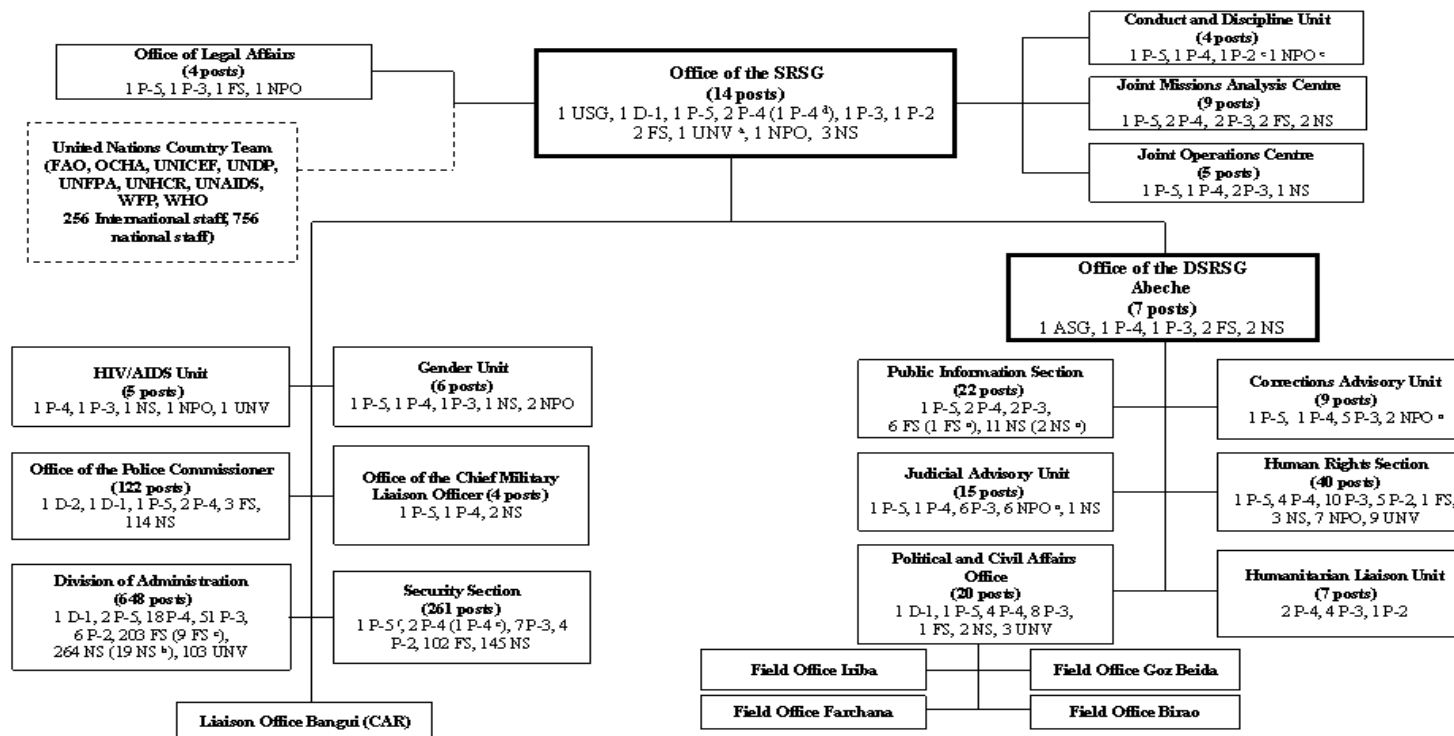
Office of Legal Affairs
(4 posts)
1 P-5, 1 P-3, 1 FS, 1 NPO

United Nations Country Team
(FAO, OCHA, UNICEF, UNDP, UNFPA, UNHCR, UNAIDS, WFP, WHO
256 International staff, 756 national staff)

Office of the SRSG
(14 posts)
1 USG, 1 D-1, 1 P-5, 2 P-4 (1 P-4 $^{a}$), 1 P-3, 1 P-2
2 FS, 1 UNV $^{a}$, 1 NPO, 3 NS

Conduct and Discipline Unit
(4 posts)
1 P-5, 1 P-4, 1 P-2 $^{a}$ 1 NPO $^{a}$

Joint Missions Analysis Centre
(9 posts)
1 P-5, 2 P-4, 2 P-3, 2 FS, 2 NS

Joint Operations Centre
(5 posts)
1 P-5, 1 P-4, 2P-3, 1 NS

Office of the DSRSG
Abeche
(7 posts)
1 ASG, 1 P-4, 1 P-3, 2 FS, 2 NS

HIV/AIDS Unit
(5 posts)
1 P-4, 1 P-3, 1 NS, 1 NPO, 1 UNV

Gender Unit
(6 posts)
1 P-5, 1 P-4, 1 P-3, 1 NS, 2 NPO

Office of the Police Commissioner
(122 posts)
1 D-2, 1 D-1, 1 P-5, 2 P-4, 3 FS, 114 NS

Office of the Chief Military Liaison Officer (4 posts)
1 P-5, 1 P-4, 2 NS

Division of Administration
(648 posts)
1 D-1, 2 P-5, 18 P-4, 51 P-3, 6 P-2, 203 FS (9 FS $^{a}$), 264 NS (19 NS $^{b}$), 103 UNV

Security Section
(261 posts)
1 P-5 $^{c}$, 2 P-4 (1 P-4 $^{c}$), 7P-3, 4 P-2, 102 FS, 145 NS

Liaison Office Bangui (CAR)

Public Information Section
(22 posts)
1 P-5, 2 P-4, 2P-3,
6 FS (1 FS $^{a}$), 11 NS (2 NS $^{a}$)

Corrections Advisory Unit
(9 posts)
1 P-5, 1 P-4, 5 P-3, 2 NPO $^{a}$

Judicial Advisory Unit
(15 posts)
1 P-5, 1 P-4, 6P-3, 6 NPO $^{a}$, 1 NS

Human Rights Section
(40 posts)
1 P-5, 4 P-4, 10 P-3, 5 P-2, 1 FS, 3 NS, 7 NPO, 9 UNV

Political and Civil Affairs Office
(20 posts)
1 D-1, 1 P-5, 4 P-4, 8 P-3, 1 FS, 2 NS, 3 UNV

Humanitarian Liaison Unit
(7 posts)
2 P-4, 4 P-3, 1 P-2

Field Office Iriba

Field Office Goz Beida

Field Office Farchana

Field Office Birao